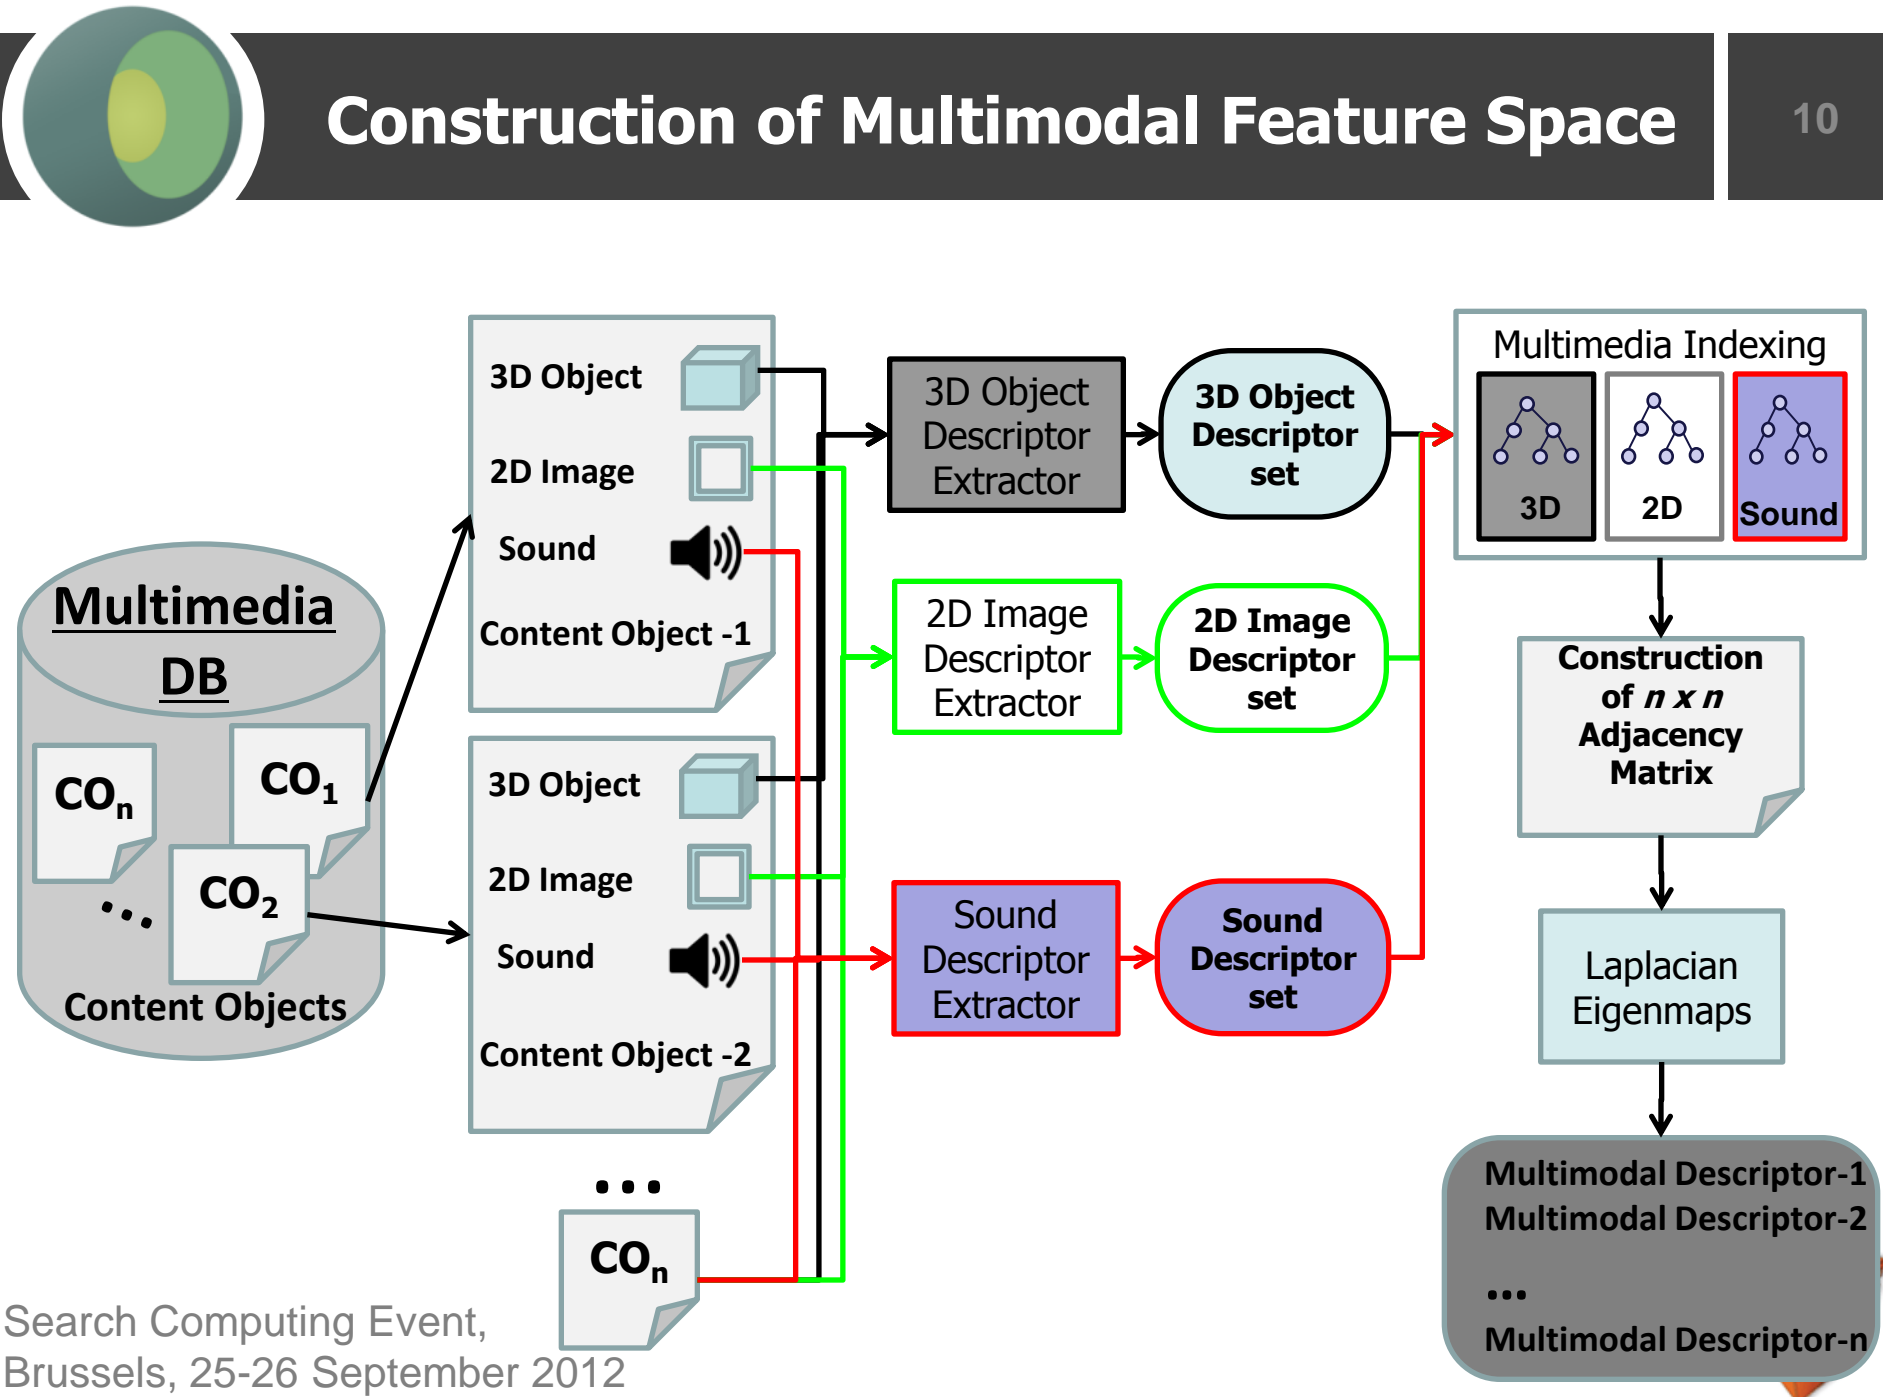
Construction of Multimodal Feature Space

10

Multimedia DB

$CO_n$

$CO_1$

...

$CO_2$

Content Objects

3D Object

2D Image

Sound

Content Object -1

3D Object

2D Image

Sound

Content Object -2

...

$CO_n$

3D Object Descriptor Extractor

3D Object Descriptor set

2D Image Descriptor Extractor

2D Image Descriptor set

Sound Descriptor Extractor

Sound Descriptor set

Multimedia Indexing

3D

2D

Sound

Construction of *n x n* Adjacency Matrix

Laplacian Eigenmaps

Multimodal Descriptor-1
Multimodal Descriptor-2
...
Multimodal Descriptor-n

Search Computing Event, Brussels, 25-26 September 2012